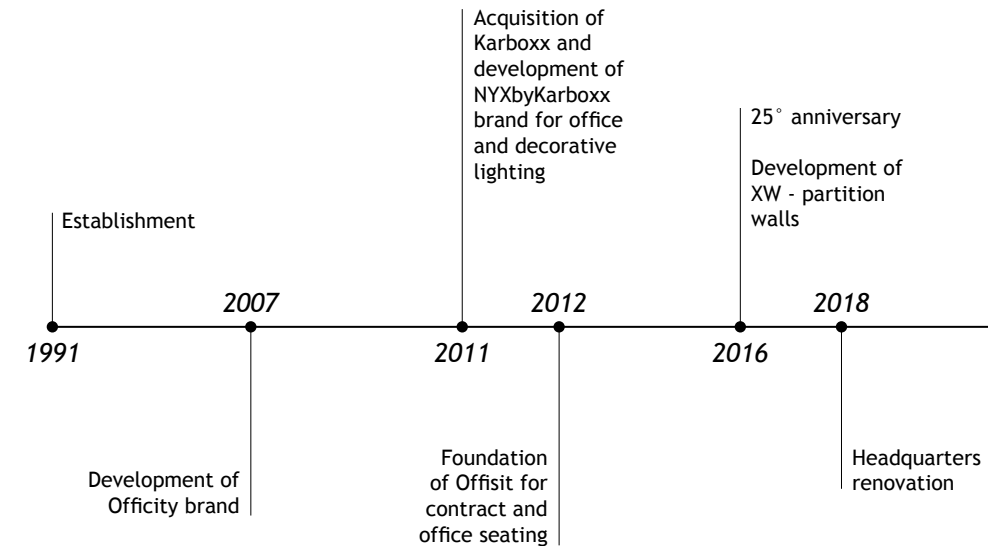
1991
Establishment

2007
Development of Officity brand

2011
Acquisition of Karboxx and development of NYXbyKarboxx brand for office and decorative lighting

2012
Foundation of Offisit for contract and office seating

2016
25° anniversary

Development of XW - partition walls

2018
Headquarters renovation